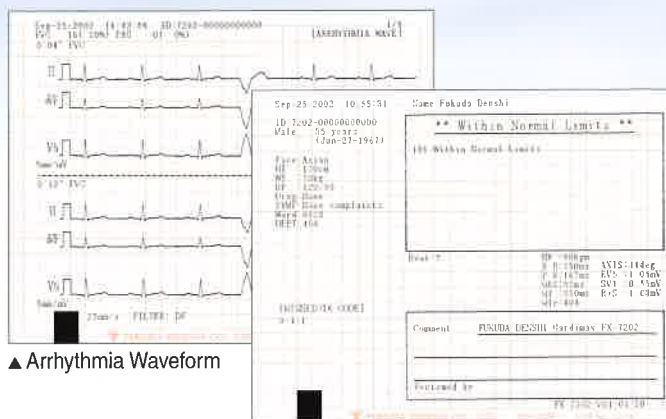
Sep-25-2002 14:42:34 ID 7202-000000000000 1/1
[ARRHYTHMIA WAVE]
0'04" PVC

II

aVF

V5

5mm/mV

0'12" PVC

II

aVF

V5

5mm/mV

25mm/s FILTER: DF

Sep-25-2002 10:55:31 Name Fukuda Denshi

ID 7202-000000000000
Male 55 years
(Jun-27-1947)

Race Asian
HT 170cm
WT 70kg
BP 120/80
Drug None
SYMP None complaints
Ward 0123
DEPT 164

** Within Normal Limits **

100 Within Normal Limits

Beat 2:

HR 60bpm
P 110ms
PR 167ms
QRS 97ms
QT 390ms
QTc 404

AXIS 14deg
RV5 1.03mV
SV1 0.51mV
R+S 1.53mV

[MINNESOTA CODE]
9-4-1

Comment FUKUDA DENSHI Cardimax FX-7202

Reviewed by

FX-7202 V01.01.00

▲ Arrhythmia Waveform